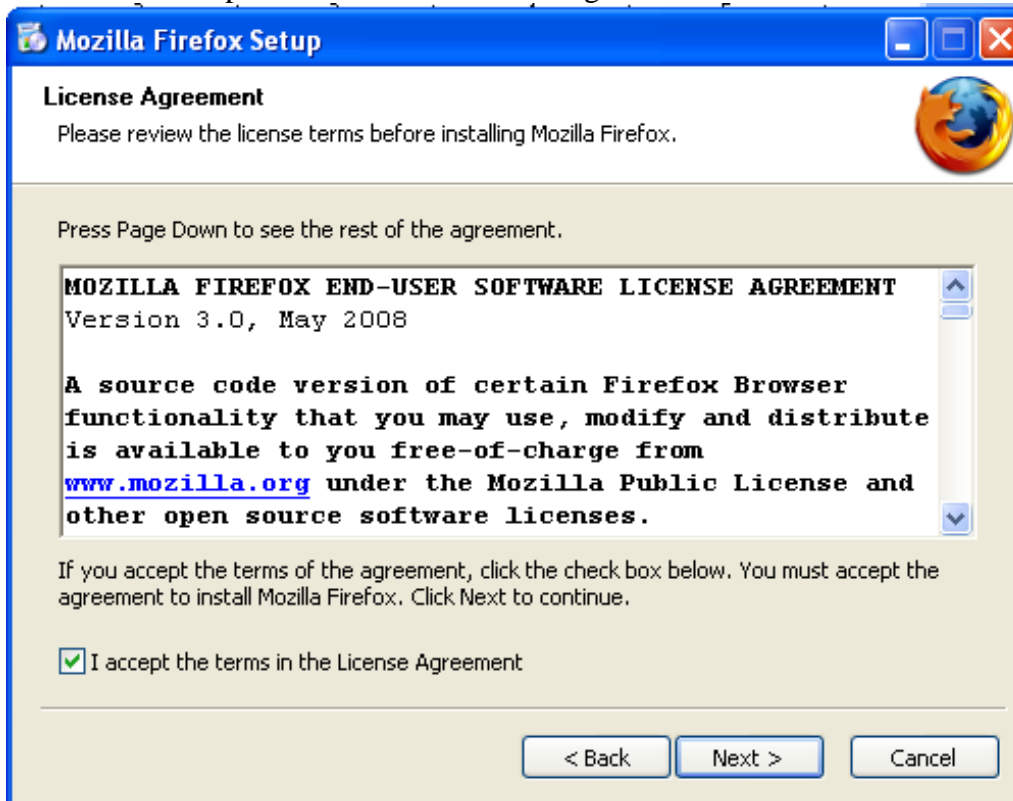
Mozilla Firefox Setup

License Agreement
Please review the license terms before installing Mozilla Firefox.

Press Page Down to see the rest of the agreement.

MOZILLA FIREFOX END-USER SOFTWARE LICENSE AGREEMENT
Version 3.0, May 2008

A source code version of certain Firefox Browser functionality that you may use, modify and distribute is available to you free-of-charge from www.mozilla.org under the Mozilla Public License and other open source software licenses.

If you accept the terms of the agreement, click the check box below. You must accept the agreement to install Mozilla Firefox. Click Next to continue.

I accept the terms in the License Agreement

< Back
Next >
Cancel